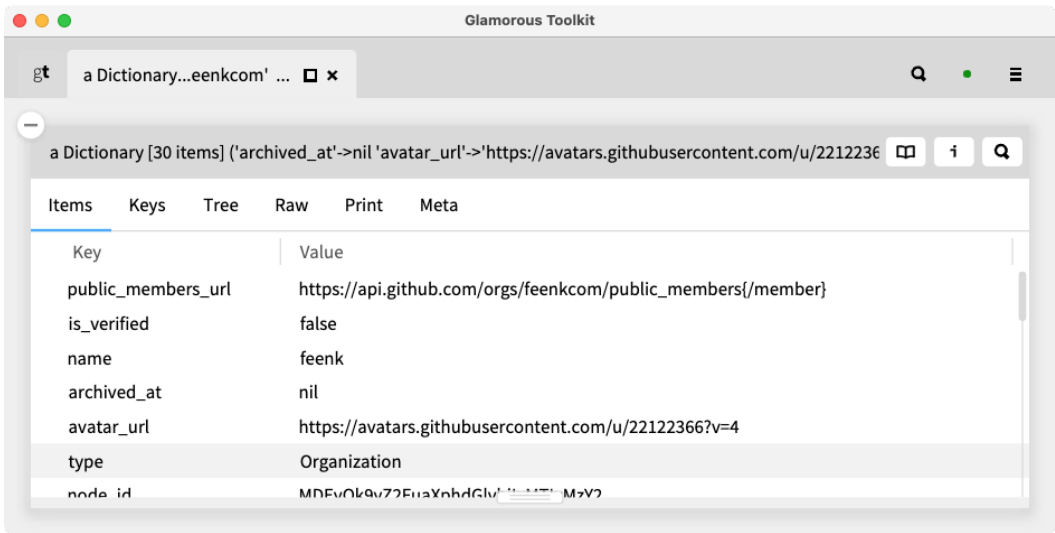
Glamorous Toolkit

gt a Dictionary...eenkcom' ...

a Dictionary [30 items] ('archived_at'->nil 'avatar_url'->'https://avatars.githubusercontent.com/u/2212236

i

Items Keys Tree Raw Print Meta

| Key | Value |
|---|---|
| public_members_url | https://api.github.com/orgs/feenkcom/public_members{/member} |
| is_verified | false |
| name | feenk |
| archived_at | nil |
| avatar_url | https://avatars.githubusercontent.com/u/22122366?v=4 |
| type | Organization |
| node_id | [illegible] |